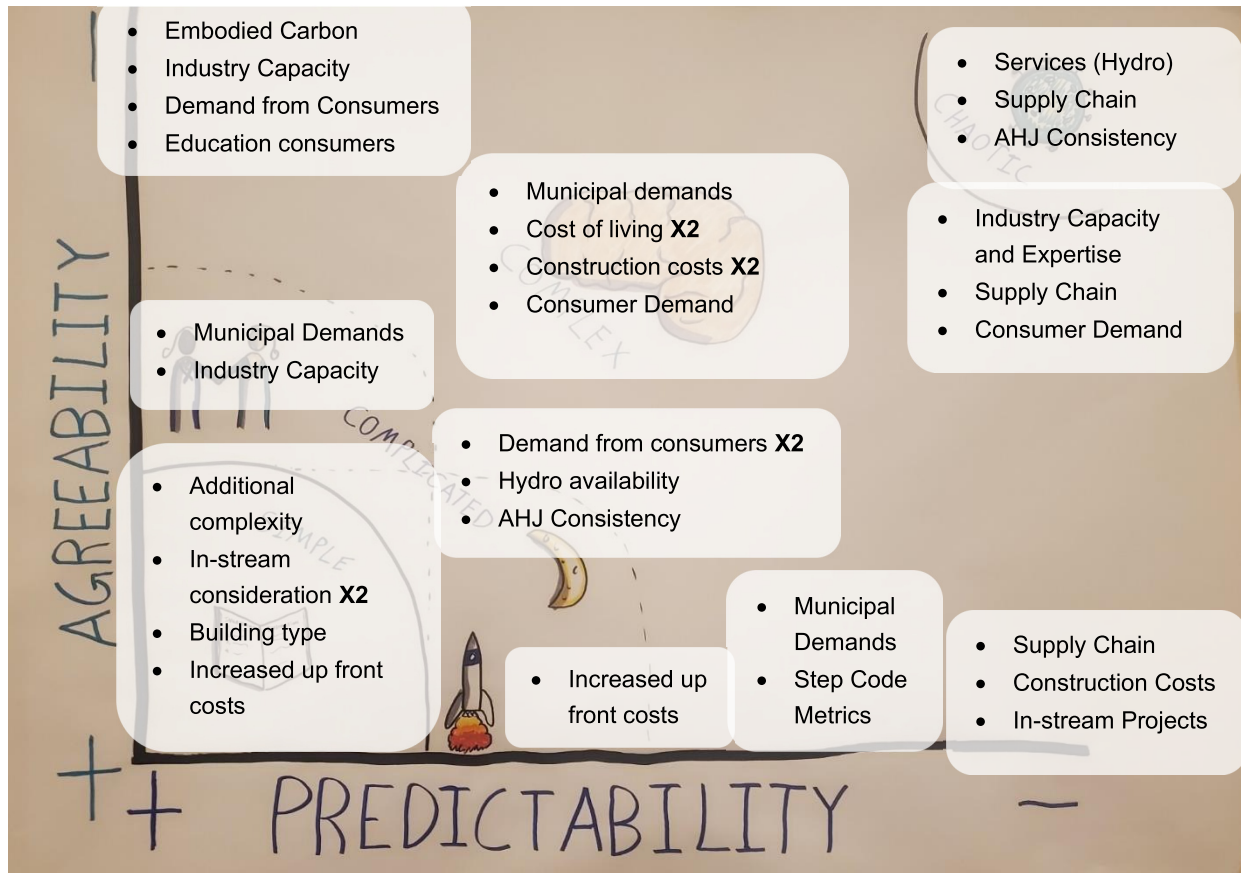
- Embodied Carbon
- Industry Capacity
- Demand from Consumers
- Education consumers

- Services (Hydro)
- Supply Chain
- AHJ Consistency

CHAOTIC

- Municipal demands
- Cost of living **X2**
- Construction costs **X2**
- Consumer Demand

COMPLEX

- Industry Capacity and Expertise
- Supply Chain
- Consumer Demand

AGREEABILITY

- Municipal Demands
- Industry Capacity

COMPLICATED

- Demand from consumers **X2**
- Hydro availability
- AHJ Consistency

- Additional complexity
- In-stream consideration **X2**
- Building type
- Increased up front costs

SIMPLE

- Increased up front costs

- Municipal Demands
- Step Code Metrics

- Supply Chain
- Construction Costs
- In-stream Projects

+ + PREDICTABILITY —